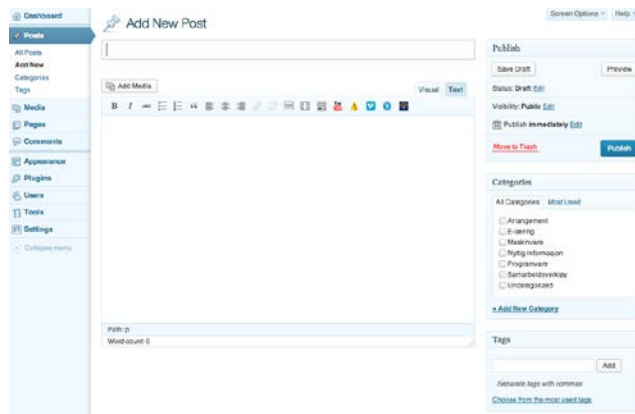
Dashboard
Posts
All Posts
Add New
Categories
Tags
Media
Pages
Comments
Appearance
Plugins
Users
Tools
Settings
Collapse menu

Add New Post

Screen Options
Help

Add Media
Visual
Text

B I

Path: p
Word count: 0

Publish
Save Draft
Preview
Status: Draft Edit
Visibility: Public Edit
Publish immediately Edit
Move to Trash
Publish

Categories
All Categories
Most Used
Arrangement
E-læring
Maskinvare
Nyttig informasjon
Programvare
Samarbeidsverktøy
Uncategorized
+ Add New Category

Tags
Add
Separate tags with commas
Choose from the most used tags